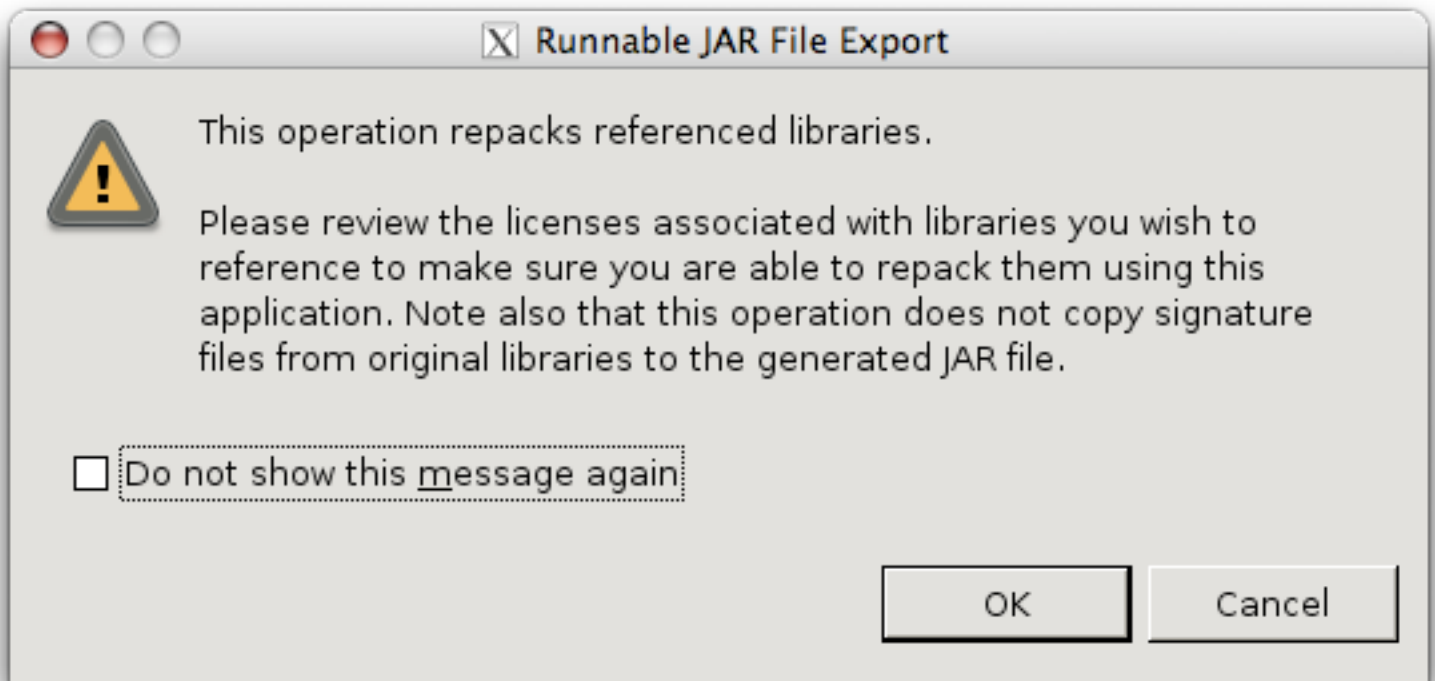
Runnable JAR File Export

This operation repacks referenced libraries.

Please review the licenses associated with libraries you wish to reference to make sure you are able to repack them using this application. Note also that this operation does not copy signature files from original libraries to the generated JAR file.

Do not show this message again

OK

Cancel